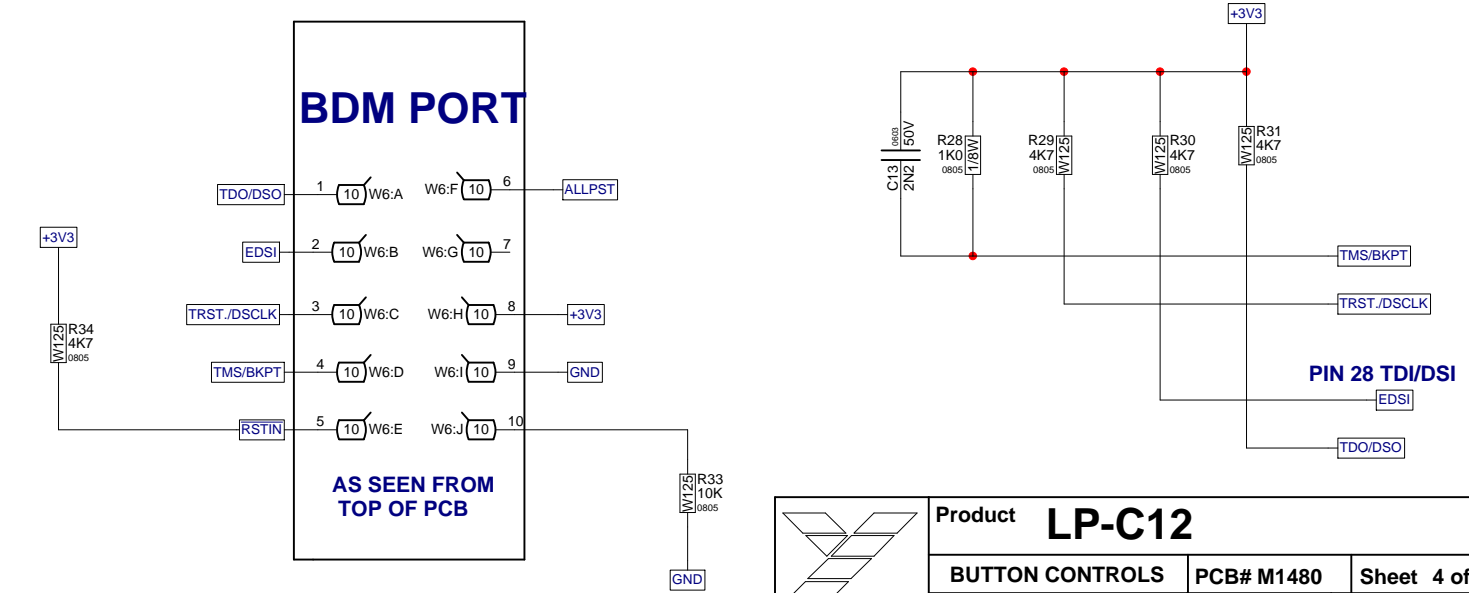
BDM PORT

TDO/DSO 1 10 W6:A
W6:F 10 6 ALLPST
EDSI 2 10 W6:B
W6:G 10 7
TRST./DSCLK 3 10 W6:C
W6:H 10 8 +3V3
TMS/BKPT 4 10 W6:D
W6:I 10 9 GND
RSTIN 5 10 W6:E
W6:J 10 10

AS SEEN FROM TOP OF PCB

+3V3
R34 4K7 W125 0805

R33 10K W125 0805
GND

+3V3
C13 2N2 0603 50V
R28 1K0 1/8W 0805
R29 4K7 W125 0805
R30 4K7 W125 0805
R31 4K7 W125 0805

TMS/BKPT
TRST./DSCLK
PIN 28 TDI/DSI
EDSI
TDO/DSO

Product LP-C12
BUTTON CONTROLS | PCB# M1480 | Sheet 4 of